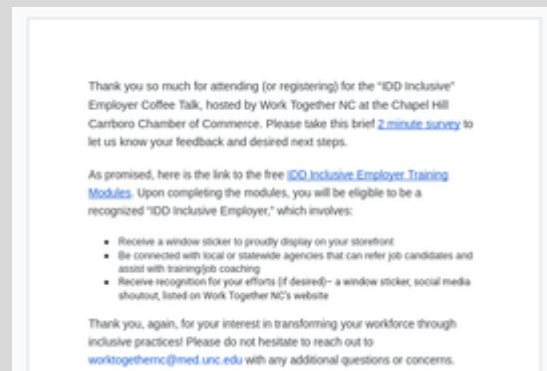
Thank you so much for attending (or registering) for the "IDD Inclusive" Employer Coffee Talk, hosted by Work Together NC at the Chapel Hill Carrboro Chamber of Commerce. Please take this brief 2 minute survey to let us know your feedback and desired next steps.

As promised, here is the link to the free IDD Inclusive Employer Training Modules. Upon completing the modules, you will be eligible to be a recognized "IDD Inclusive Employer," which involves:

- Receive a window sticker to proudly display on your storefront
- Be connected with local or statewide agencies that can refer job candidates and assist with training/job coaching
- Receive recognition for your efforts (if desired)– a window sticker, social media shoutout, listed on Work Together NC's website

Thank you, again, for your interest in transforming your workforce through inclusive practices! Please do not hesitate to reach out to worktogethernc@med.unc.edu with any additional questions or concerns.